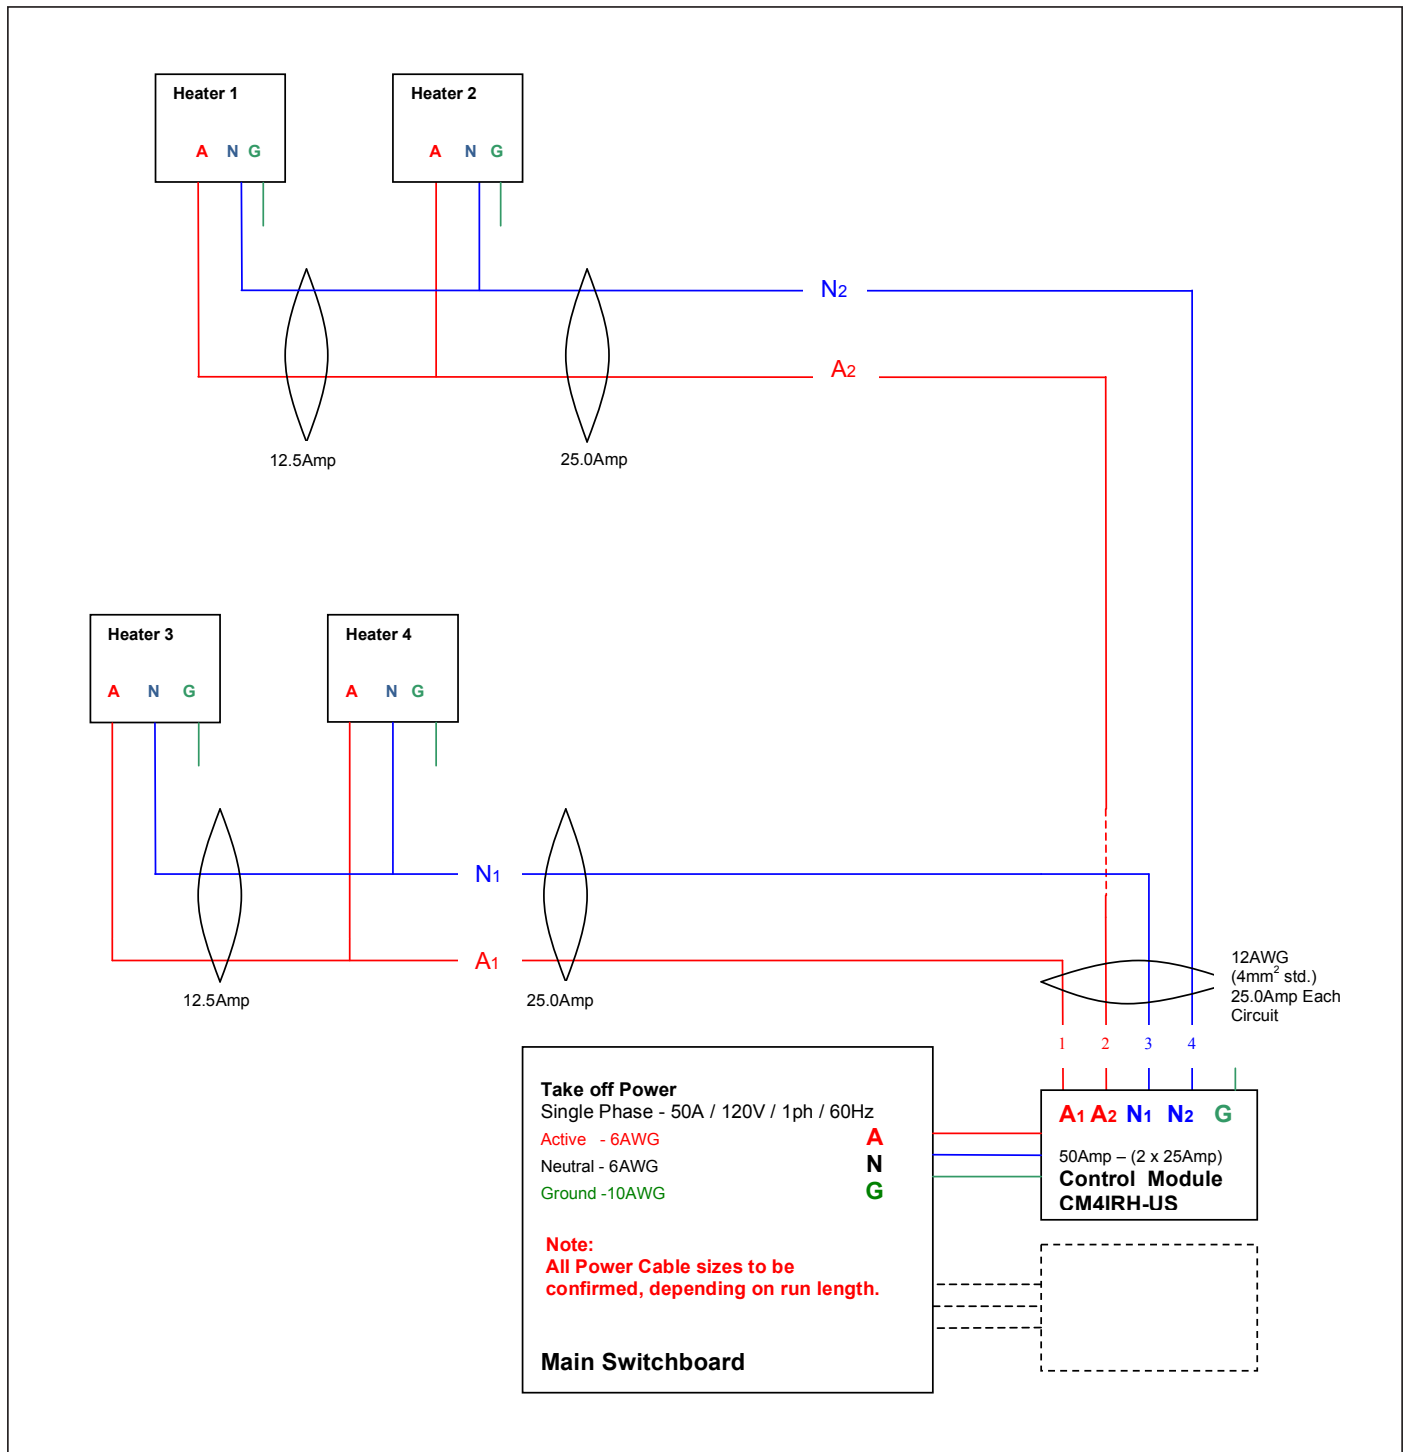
Heater 1
A N G

Heater 2
A N G

N2

A2

12.5Amp

25.0Amp

Heater 3
A N G

Heater 4
A N G

N1

A1

12.5Amp

25.0Amp

12AWG
($4mm^2$ std.)
25.0Amp Each Circuit

1 2 3 4

Take off Power
Single Phase - 50A / 120V / 1ph / 60Hz
Active - 6AWG A
Neutral - 6AWG N
Ground -10AWG G

Note:
All Power Cable sizes to be confirmed, depending on run length.

Main Switchboard

A1 A2 N1 N2 G
50Amp – (2 x 25Amp)
Control Module
CM4IRH-US